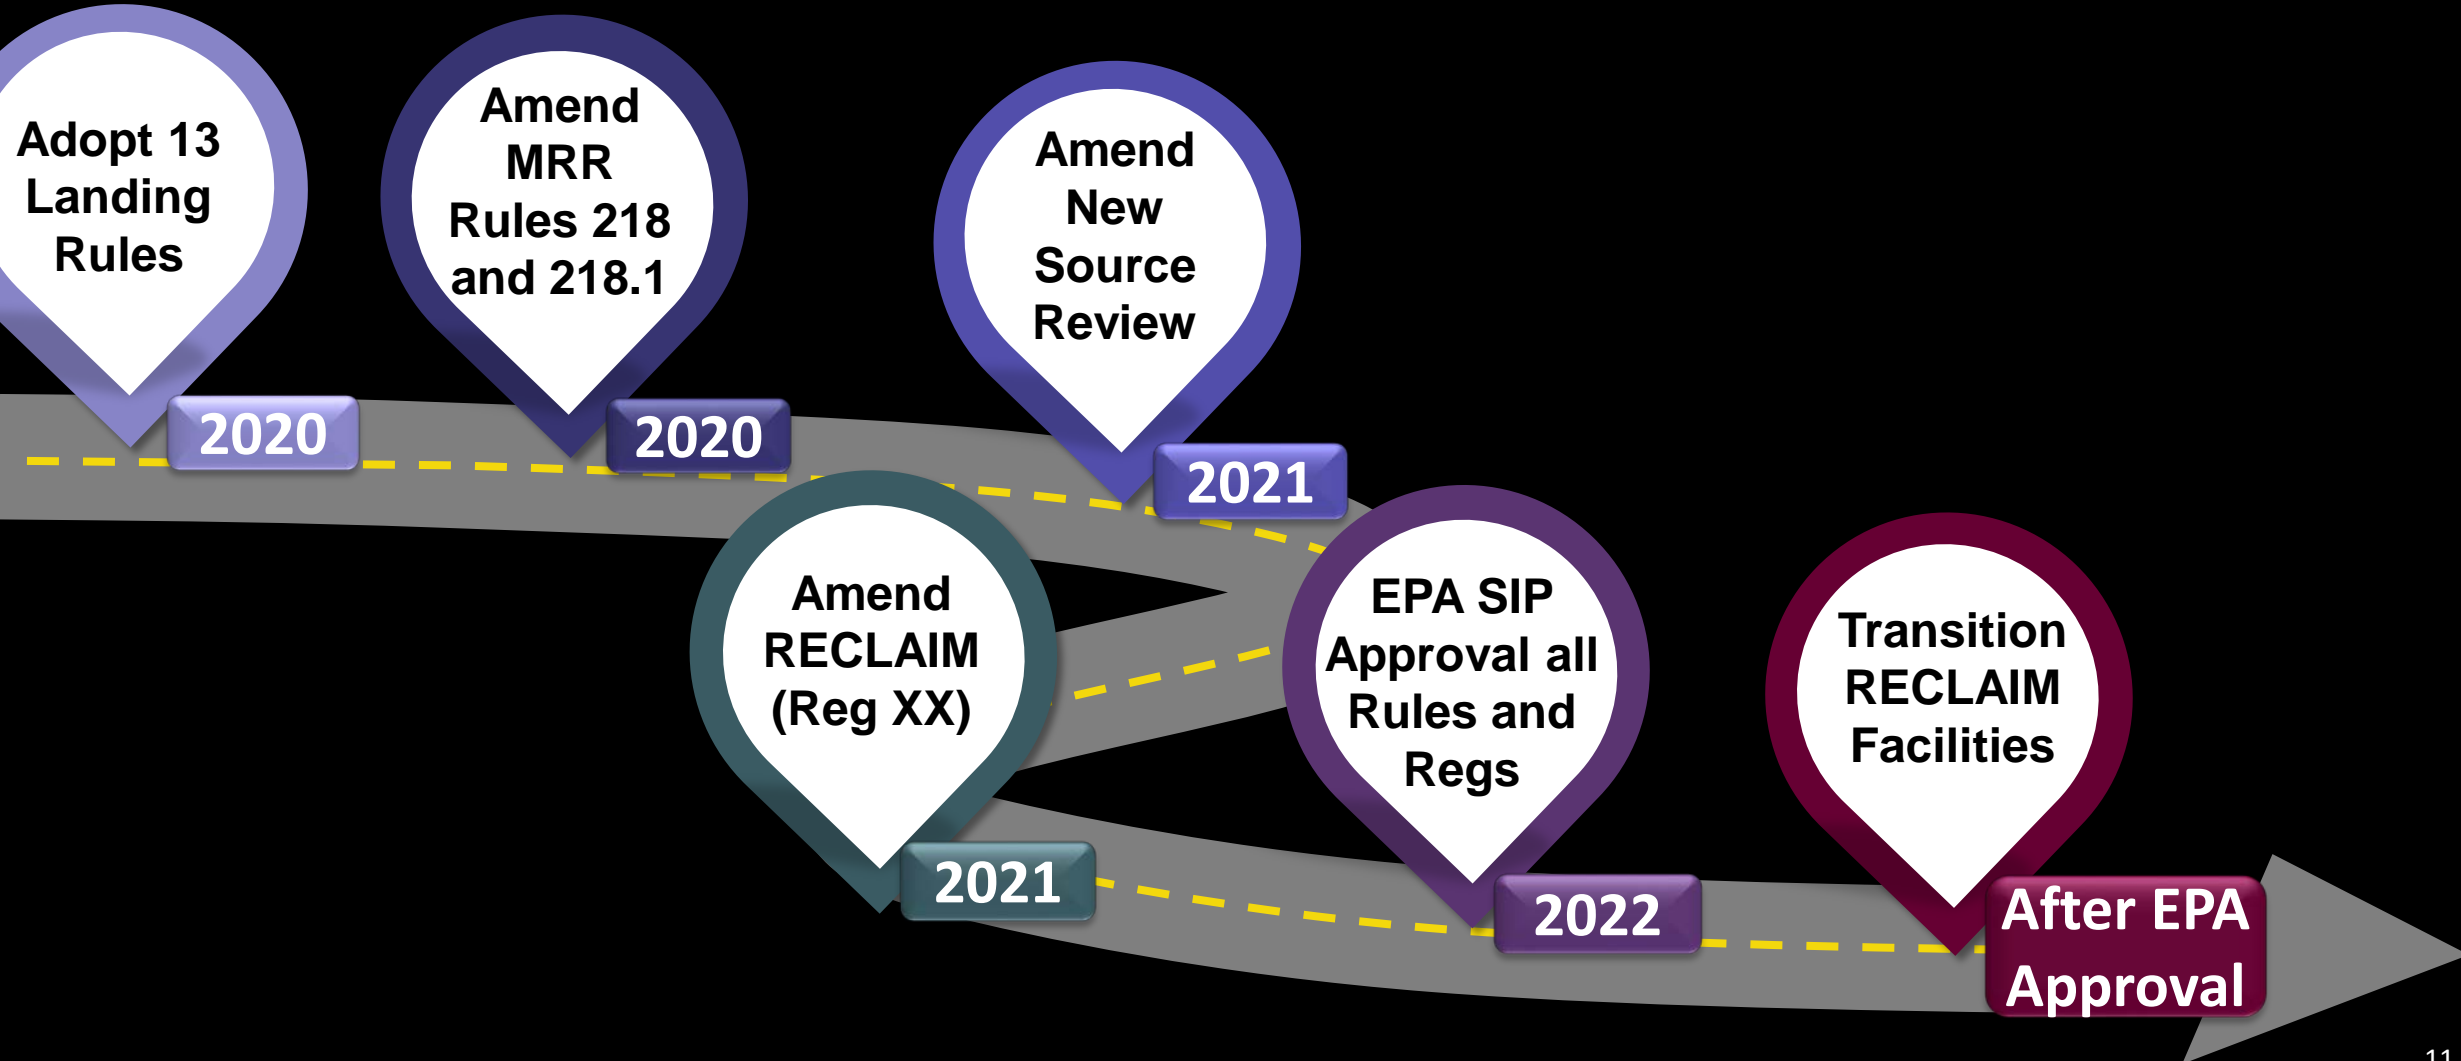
Adopt 13 Landing Rules

2020

Amend MRR Rules 218 and 218.1

2020

Amend New Source Review

2021

Amend RECLAIM (Reg XX)

2021

EPA SIP Approval all Rules and Regs

2022

Transition RECLAIM Facilities

After EPA Approval

11